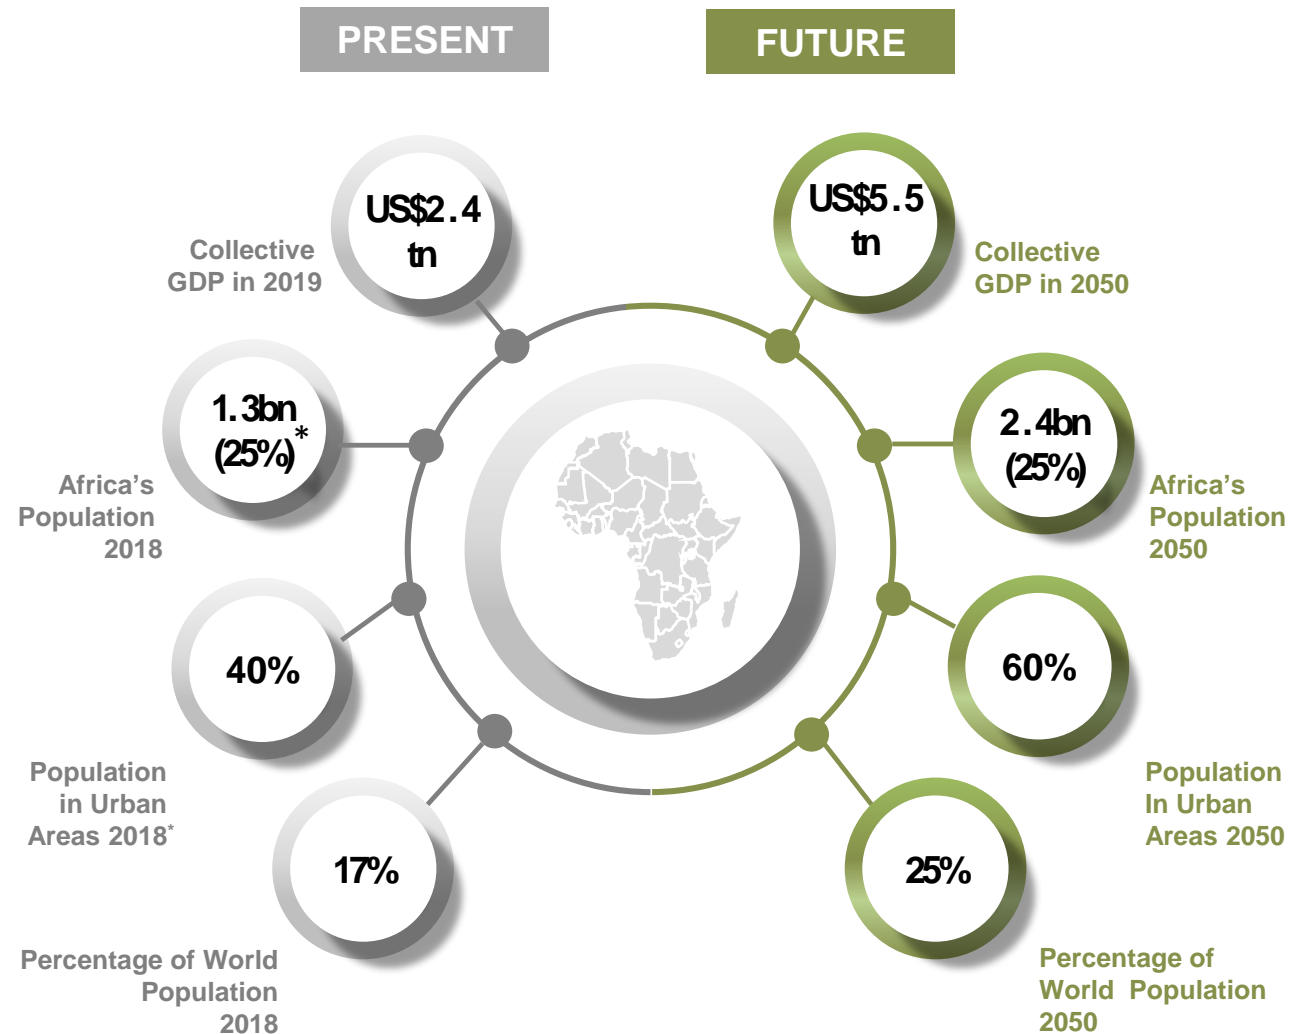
PRESENT

FUTURE

US$2.4 tn

Collective GDP in 2019

1.3bn (25%)*

Africa's Population 2018

40%

Population in Urban Areas 2018*

17%

Percentage of World Population 2018

US$5.5 tn

Collective GDP in 2050

2.4bn (25%)

Africa's Population 2050

60%

Population In Urban Areas 2050

25%

Percentage of World Population 2050